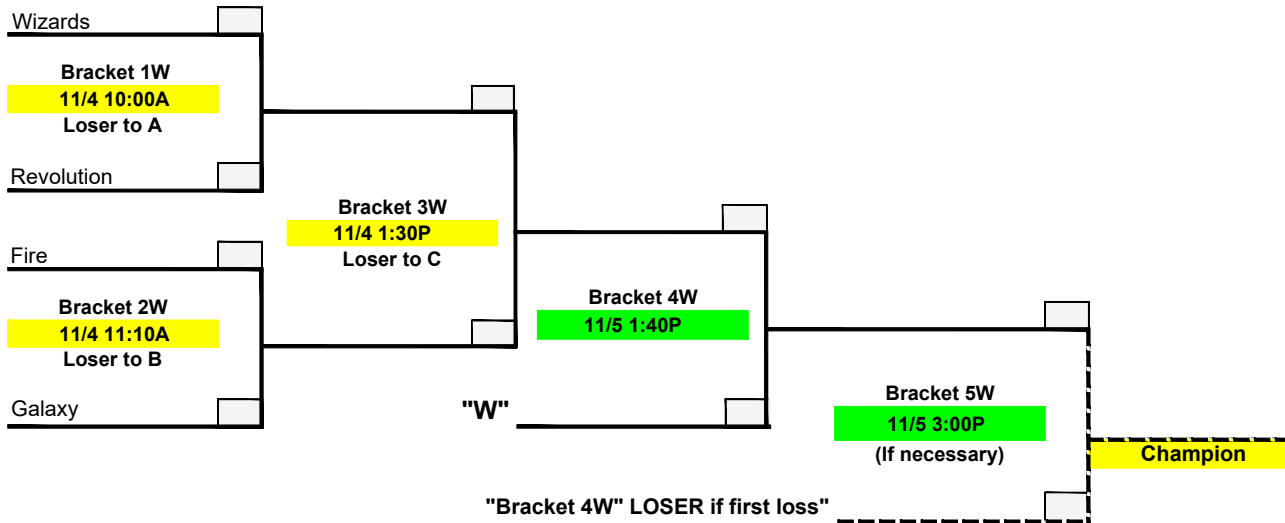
Wizards

Bracket 1W
11/4 10:00A
Loser to A

Revolution

Bracket 3W
11/4 1:30P
Loser to C

Fire

Bracket 2W
11/4 11:10A
Loser to B

Galaxy

Bracket 4W
11/5 1:40P

"W"

Bracket 5W
11/5 3:00P
(If necessary)

Champion

"Bracket 4W" LOSER if first loss"